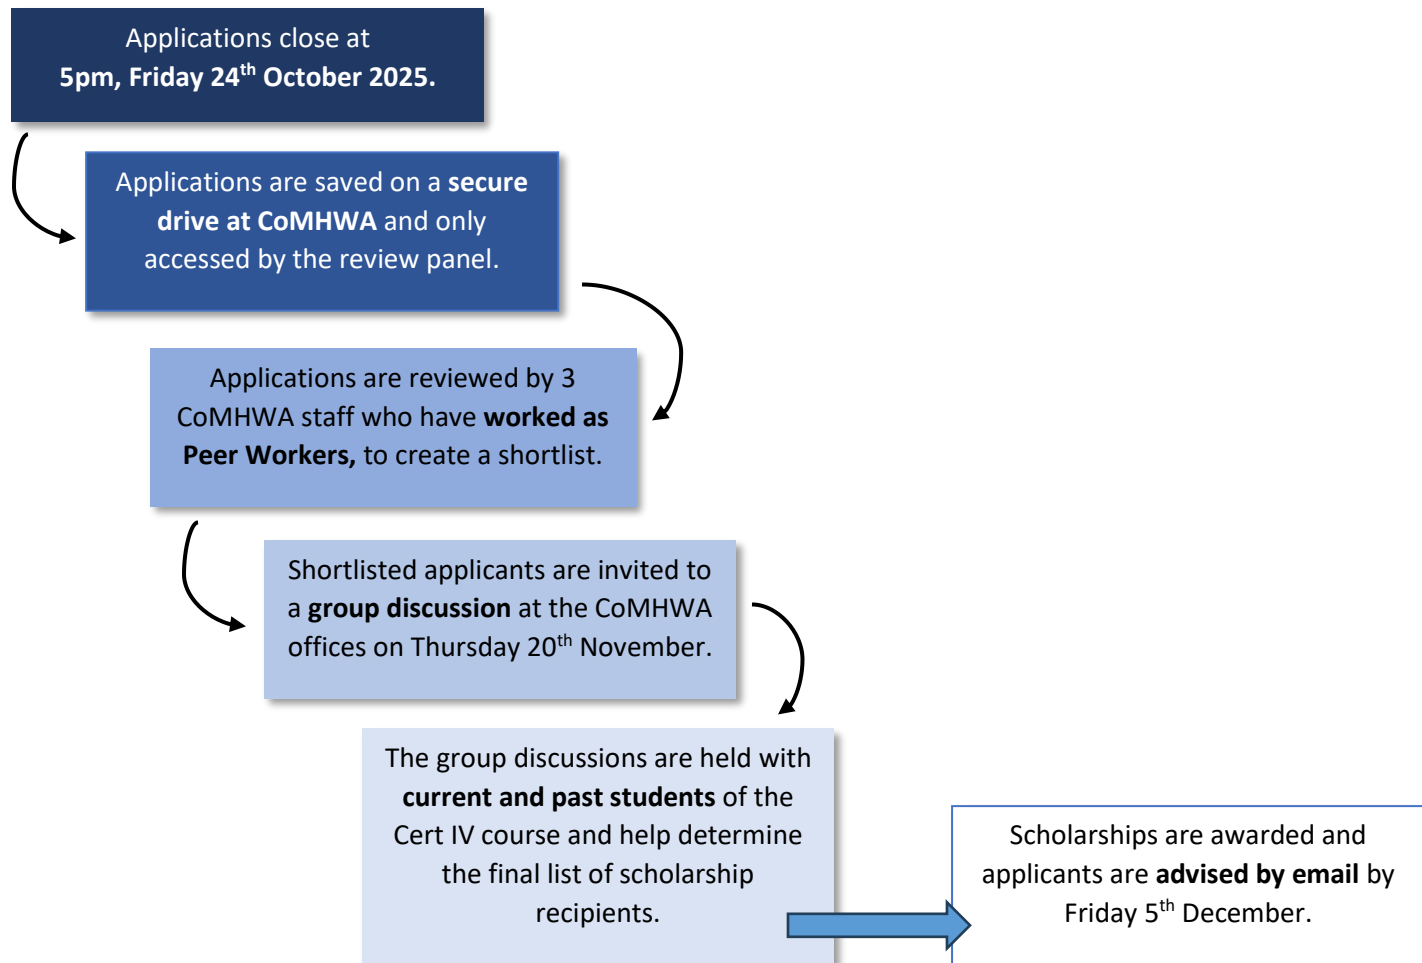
Applications close at
5pm, Friday 24$^{th}$ October 2025.

Applications are saved on a secure drive at CoMHWA and only accessed by the review panel.

Applications are reviewed by 3 CoMHWA staff who have worked as Peer Workers, to create a shortlist.

Shortlisted applicants are invited to a group discussion at the CoMHWA offices on Thursday 20$^{th}$ November.

The group discussions are held with current and past students of the Cert IV course and help determine the final list of scholarship recipients.

Scholarships are awarded and applicants are advised by email by Friday 5$^{th}$ December.